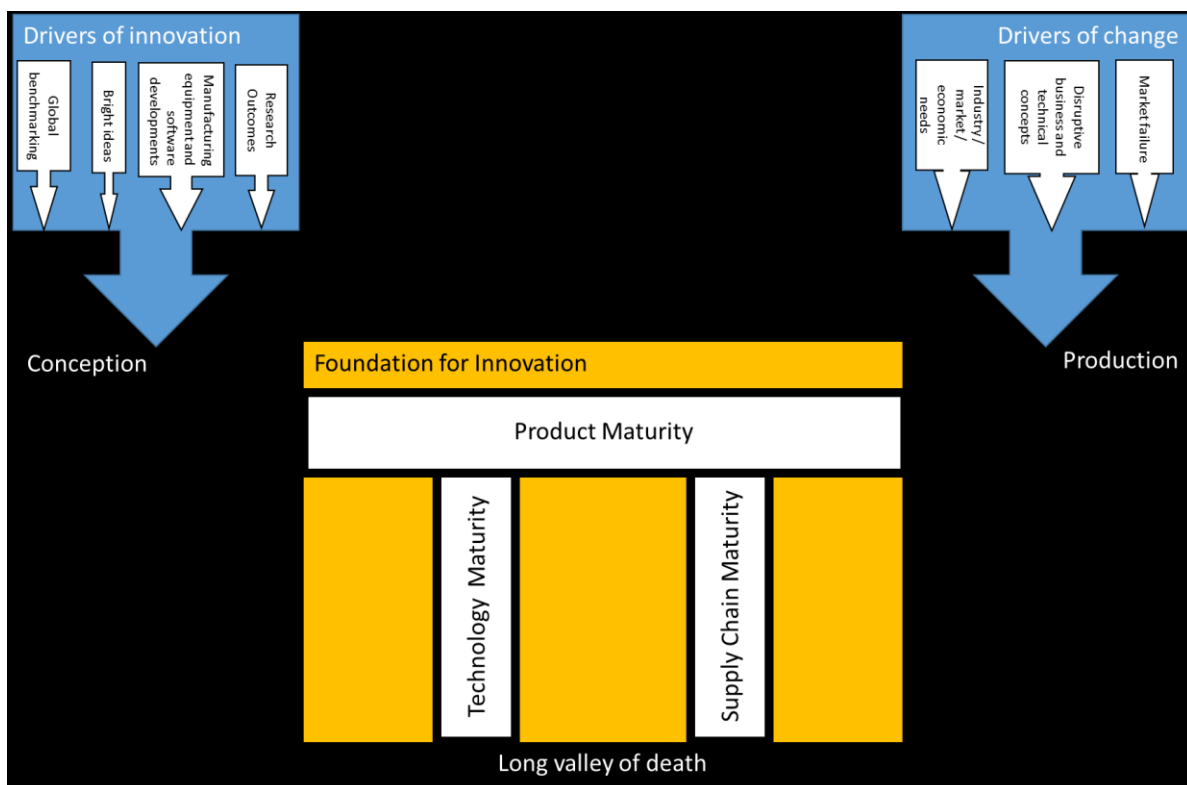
Drivers of innovation

Global benchmarking

Bright ideas

Manufacturing equipment and software developments

Research Outcomes

Conception

Drivers of change

Industry/ market/ economic needs

Disruptive business and technical concepts

Market failure

Production

Foundation for Innovation

Product Maturity

Technology Maturity

Supply Chain Maturity

Long valley of death